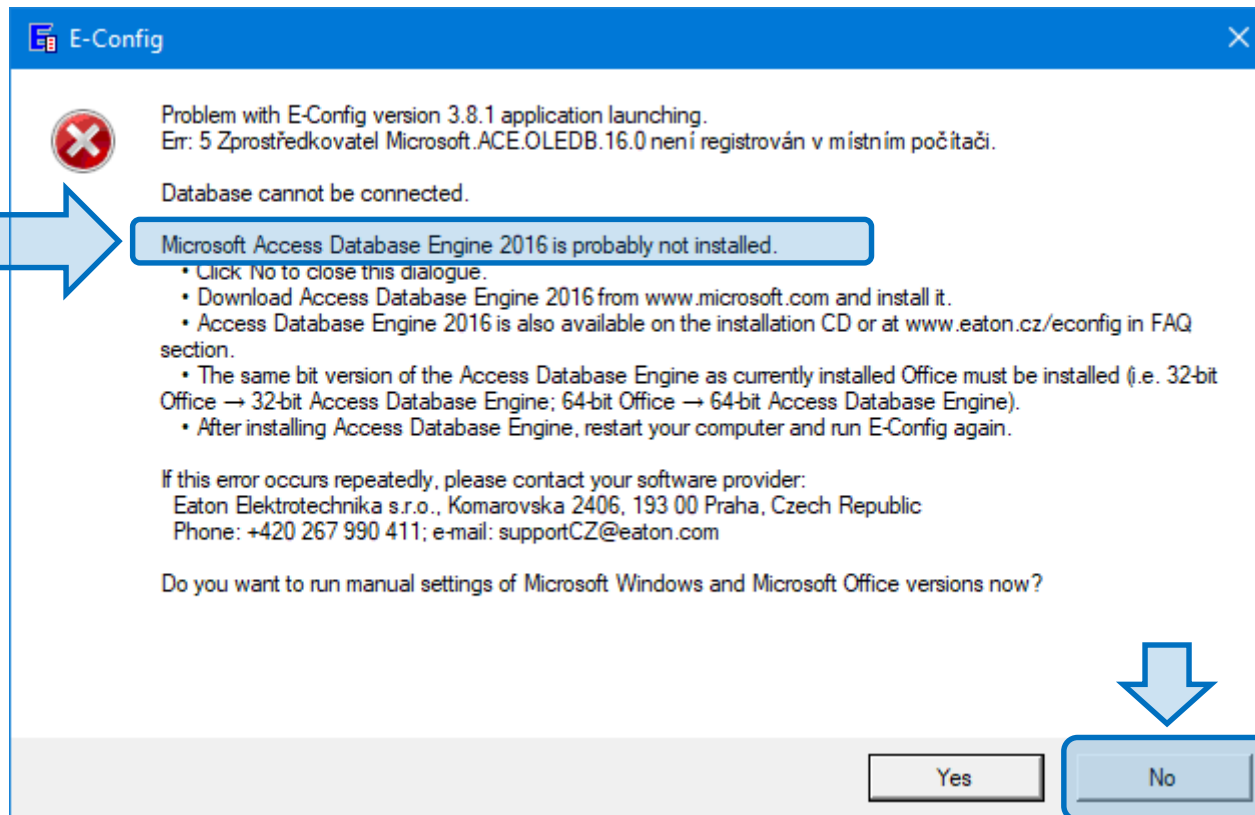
E-Config

Problem with E-Config version 3.8.1 application launching.
Err: 5 Zprostředkovatel Microsoft.ACE.OLEDB.16.0 není registrován v místním počítači.

Database cannot be connected.

Microsoft Access Database Engine 2016 is probably not installed.
• Click 'No' to close this dialogue.
• Download Access Database Engine 2016 from www.microsoft.com and install it.
• Access Database Engine 2016 is also available on the installation CD or at www.eaton.cz/econfig in FAQ section.
• The same bit version of the Access Database Engine as currently installed Office must be installed (i.e. 32-bit Office → 32-bit Access Database Engine; 64-bit Office → 64-bit Access Database Engine).
• After installing Access Database Engine, restart your computer and run E-Config again.

If this error occurs repeatedly, please contact your software provider:
Eaton Elektrotechnika s.r.o., Komarovska 2406, 193 00 Praha, Czech Republic
Phone: +420 267 990 411; e-mail: supportCZ@eaton.com

Do you want to run manual settings of Microsoft Windows and Microsoft Office versions now?

Yes
No